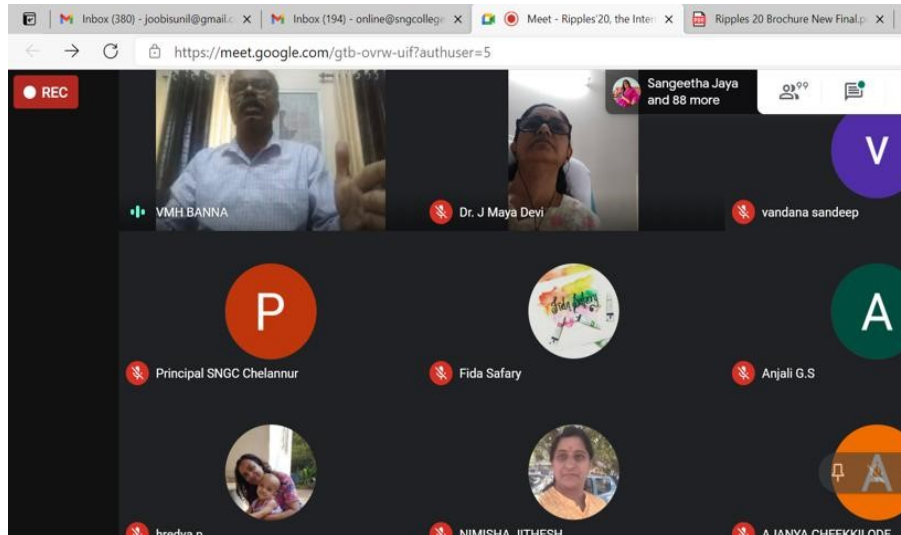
Inbox (380) - joobisunil@gmail.c × Inbox (194) - online@sngcolleg × Meet - Ripples'20, the Inter × Ripples 20 Brochure New Final.p ×

https://meet.google.com/gtb-ovrw-uif?authuser=5

REC

Sangeetha Jaya and 88 more

99

V

VMH.BANNA

Dr. J Maya Devi

vandana sandeep

P

A

Principal SNGC Chelannur

Fida Safary

Anjali G.S

A

hrdya p

NIMISHA JITHESH

AJANYA CHEEKKILODE